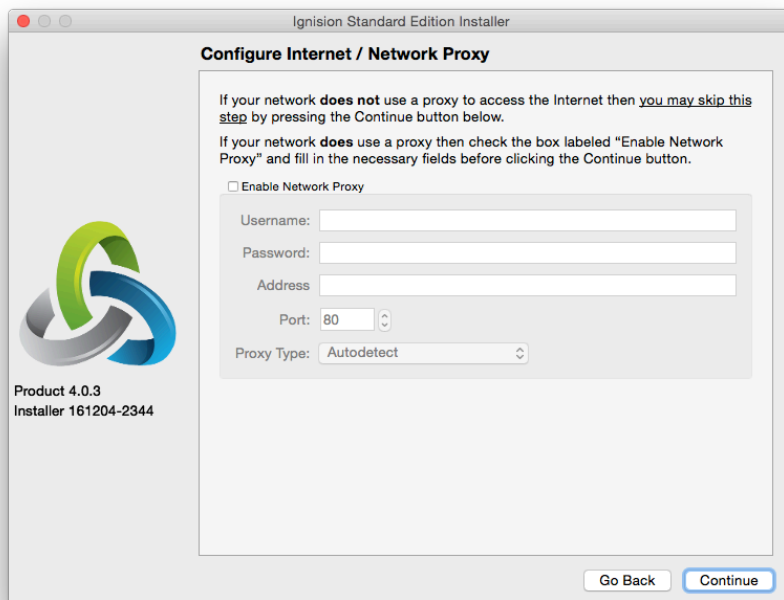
Ignision Standard Edition Installer

Configure Internet / Network Proxy

If your network **does not** use a proxy to access the Internet then you may skip this step by pressing the Continue button below.

If your network **does** use a proxy then check the box labeled "Enable Network Proxy" and fill in the necessary fields before clicking the Continue button.

Enable Network Proxy

Username:

Password:

Address

Port: 80

Proxy Type: Autodetect

Product 4.0.3
Installer 161204-2344

Go Back

Continue